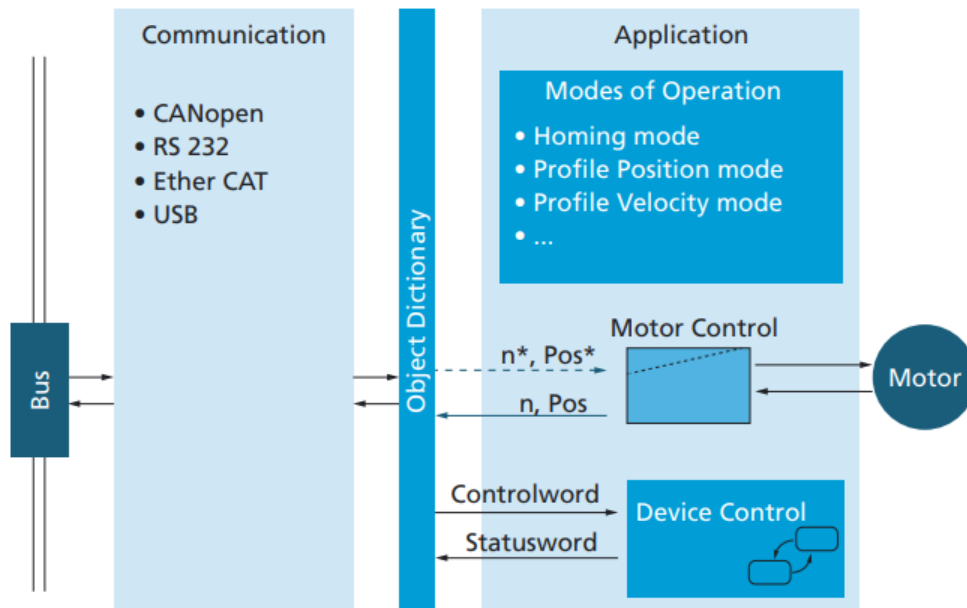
Communication

• CANopen
• RS 232
• Ether CAT
• USB

Object Dictionary

Application

Modes of Operation
• Homing mode
• Profile Position mode
• Profile Velocity mode
• ...

Motor Control

n*, Pos*

n, Pos

Motor

Bus

Controlword

Statusword

Device Control